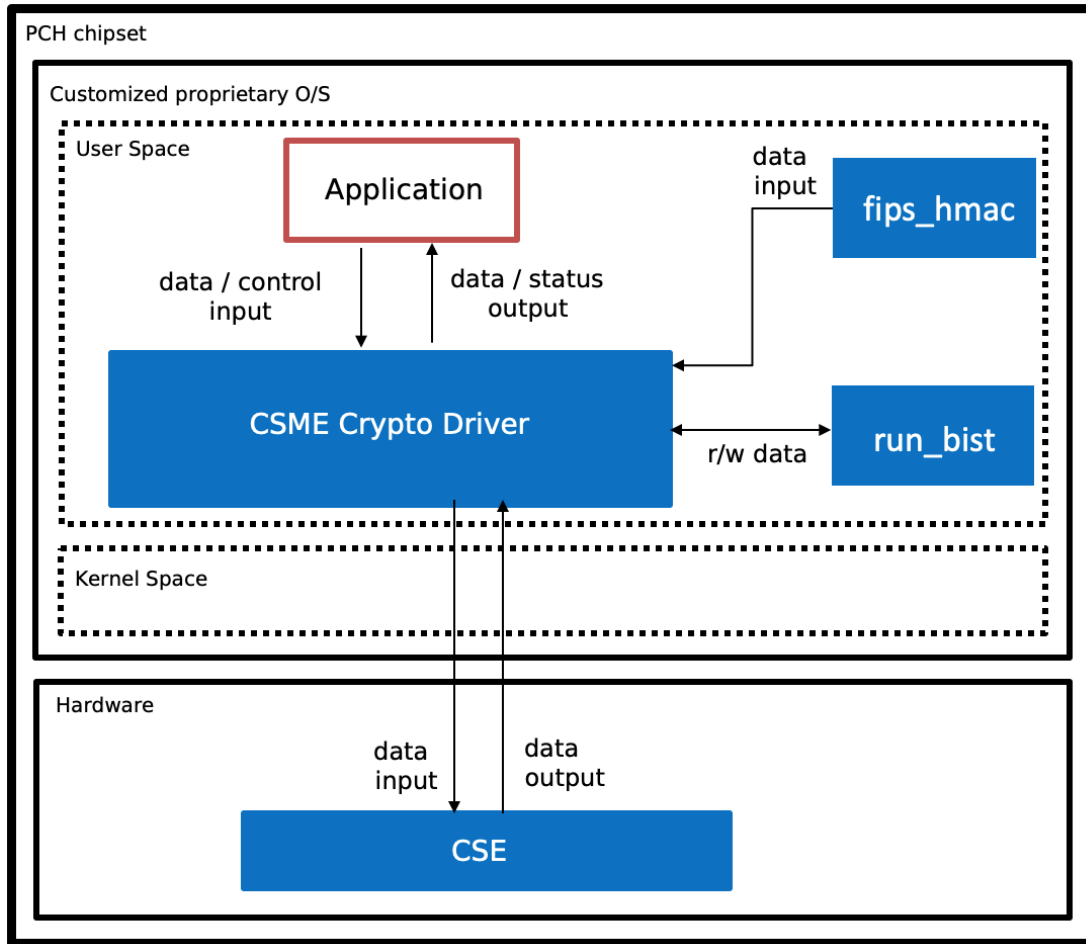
PCH chipset

Customized proprietary O/S

User Space

Application

data input

fips_hmac

data / control input

data / status output

CSME Crypto Driver

r/w data

run_bist

Kernel Space

Hardware

data input

data output

CSE